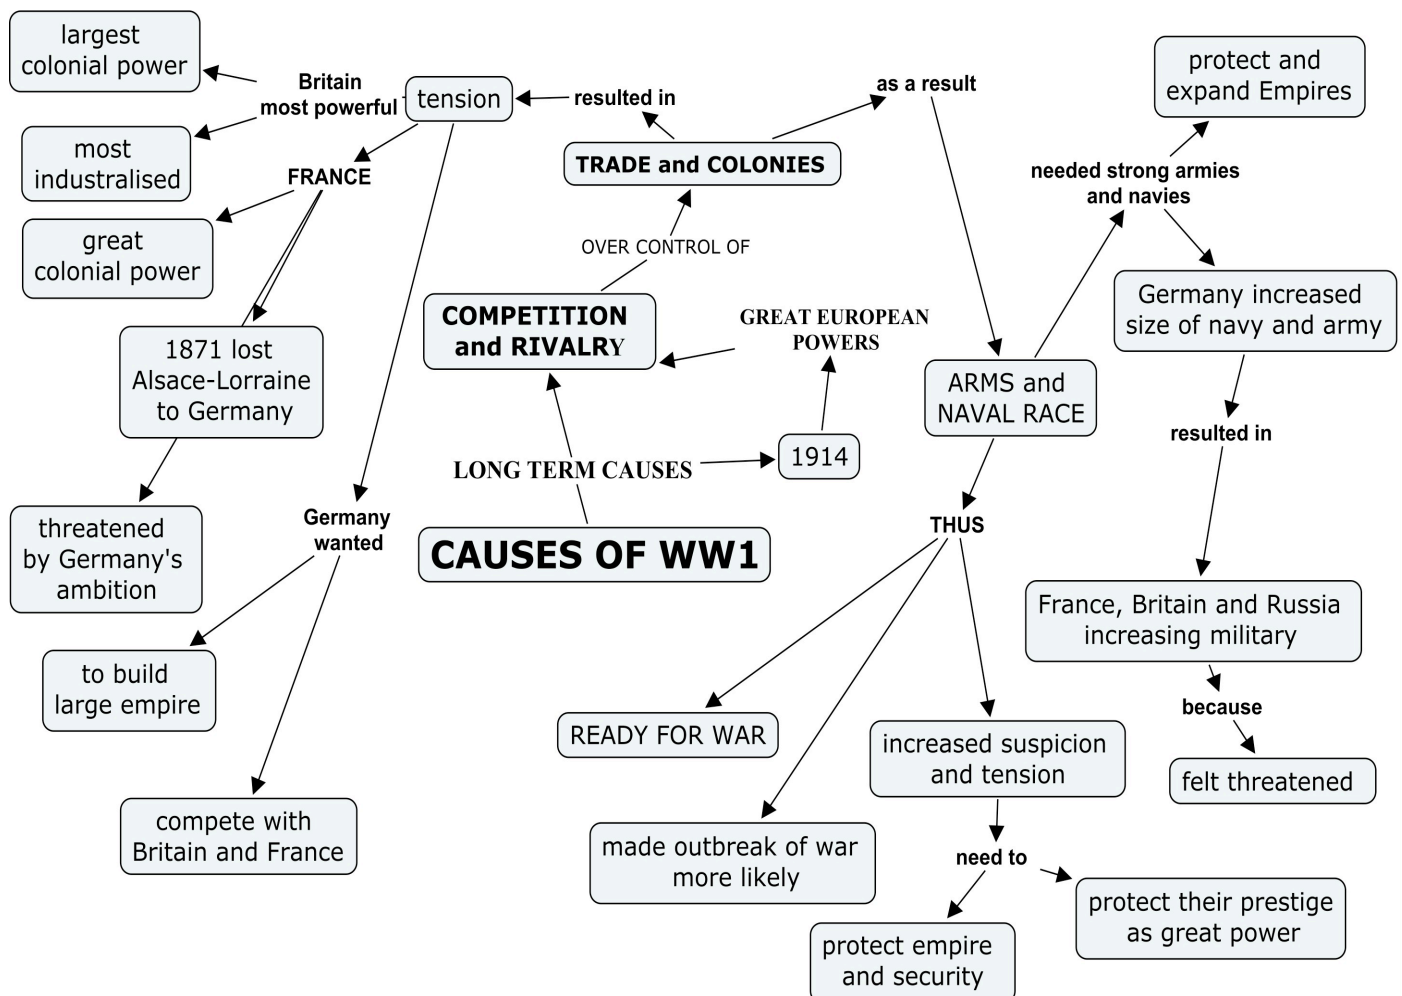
CAUSES OF WW1

LONG TERM CAUSES

COMPETITION and RIVALRY

OVER CONTROL OF

TRADE and COLONIES

resulted in

tension

Britain most powerful

largest colonial power

most industralised

FRANCE

great colonial power

1871 lost Alsace-Lorraine to Germany

threatened by Germany's ambition

Germany wanted

to build large empire

compete with Britain and France

GREAT EUROPEAN POWERS

1914

as a result

ARMS and NAVAL RACE

needed strong armies and navies

protect and expand Empires

Germany increased size of navy and army

resulted in

France, Britain and Russia increasing military

because

felt threatened

THUS

READY FOR WAR

made outbreak of war more likely

increased suspicion and tension

need to

protect empire and security

protect their prestige as great power